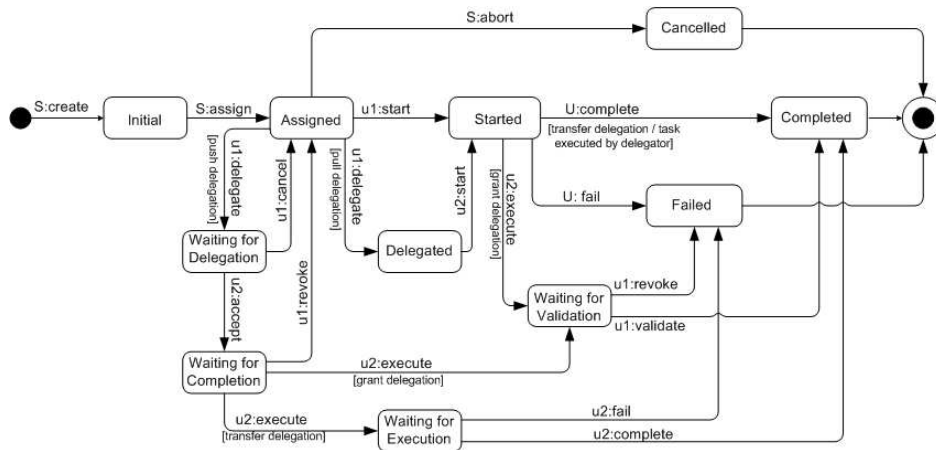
S:abort

Cancelled

S:create

Initial

S:assign

Assigned

u1:start

Started

U:complete
[transfer delegation / task executed by delegator]

Completed

u1:delegate
[push delegation]

u1:cancel

u1:delegate
[pull delegation]

u2:start

u2:execute
[grant delegation]

U: fail

Failed

Waiting for Delegation

Delegated

u1:revoke

u2:accept

u1:revoke

Waiting for Validation

u1:validate

Waiting for Completion

u2:execute
[grant delegation]

u2:execute
[transfer delegation]

Waiting for Execution

u2:fail

u2:complete